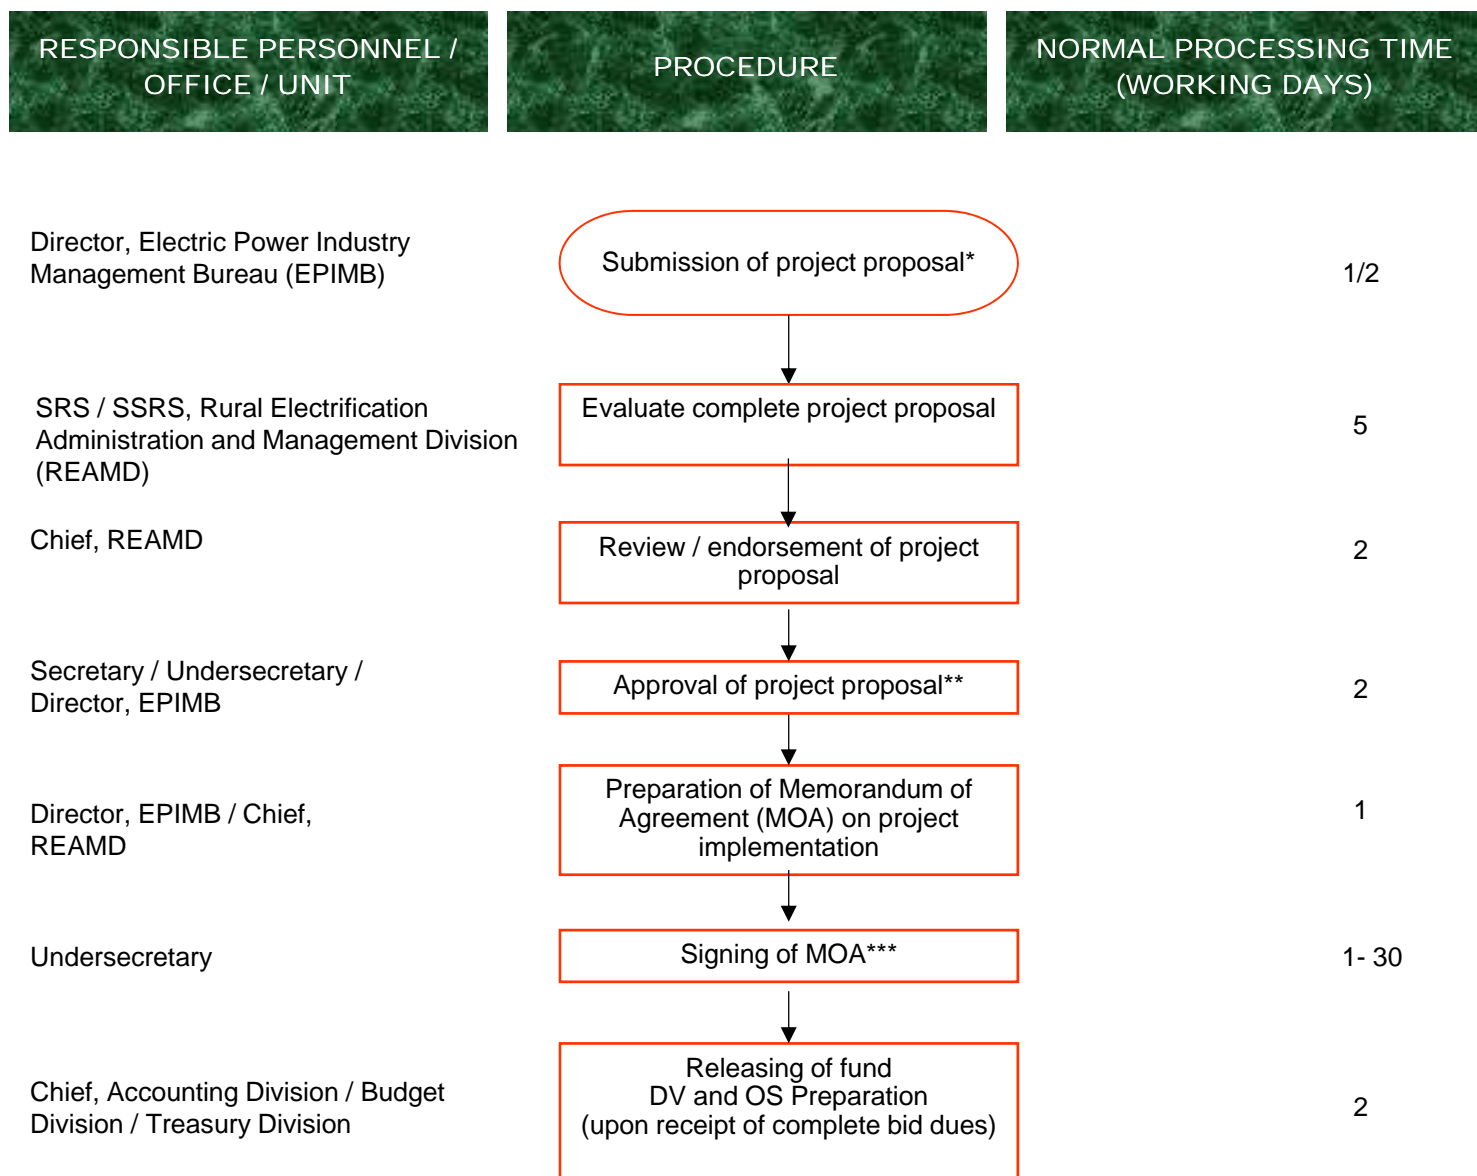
RESPONSIBLE PERSONNEL / OFFICE / UNIT

PROCEDURE

NORMAL PROCESSING TIME (WORKING DAYS)

Director, Electric Power Industry Management Bureau (EPIMB)

Submission of project proposal*

1/2

SRS / SSRS, Rural Electrification Administration and Management Division (REAMD)

Evaluate complete project proposal

5

Chief, REAMD

Review / endorsement of project proposal

2

Secretary / Undersecretary / Director, EPIMB

Approval of project proposal**

2

Director, EPIMB / Chief, REAMD

Preparation of Memorandum of Agreement (MOA) on project implementation

1

Undersecretary

Signing of MOA***

1- 30

Chief, Accounting Division / Budget Division / Treasury Division

Releasing of fund
DV and OS Preparation
(upon receipt of complete bid dues)

2